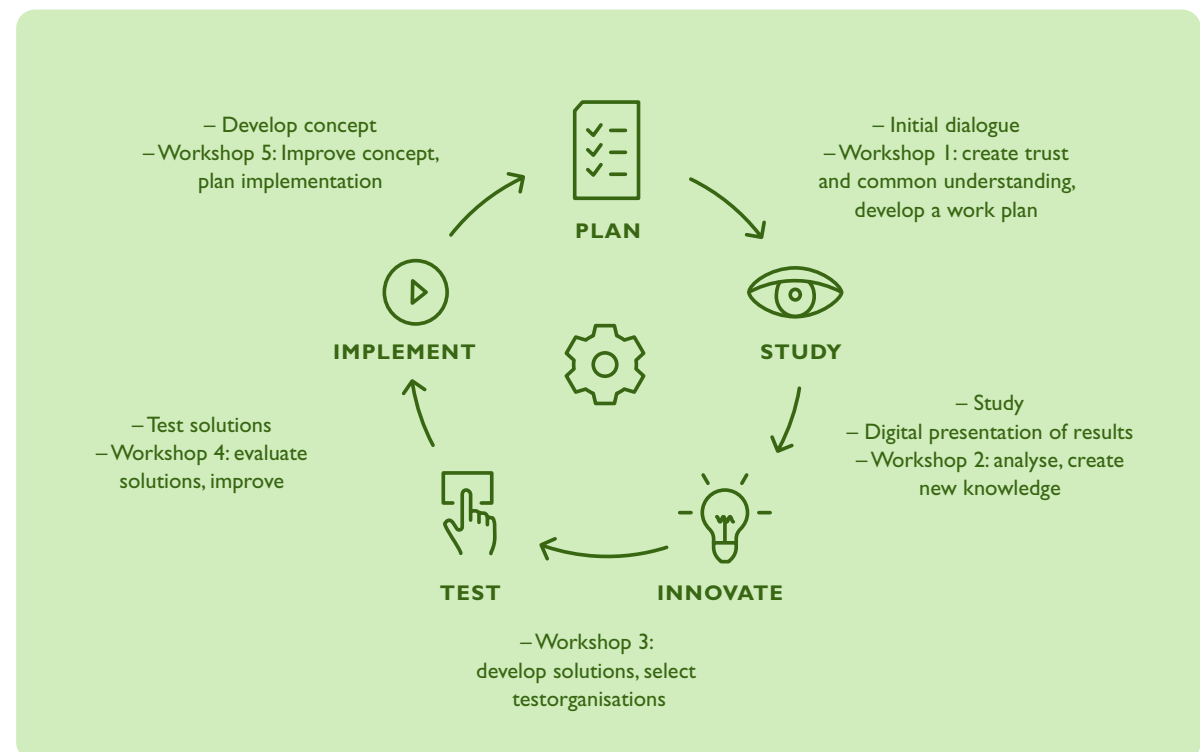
– Develop concept
– Workshop 5: Improve concept, plan implementation

PLAN

– Initial dialogue
– Workshop 1: create trust and common understanding, develop a work plan

IMPLEMENT

STUDY

– Test solutions
– Workshop 4: evaluate solutions, improve

– Study
– Digital presentation of results
– Workshop 2: analyse, create new knowledge

TEST

INNOVATE

– Workshop 3: develop solutions, select testorganisations